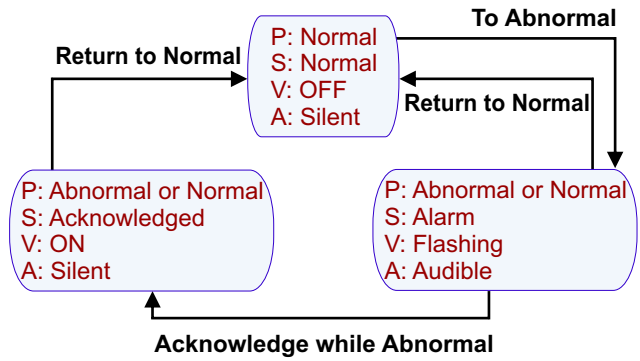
P: Normal
S: Normal
V: OFF
A: Silent

To Abnormal

Return to Normal

Return to Normal

P: Abnormal or Normal
S: Acknowledged
V: ON
A: Silent

P: Abnormal or Normal
S: Alarm
V: Flashing
A: Audible

Acknowledge while Abnormal